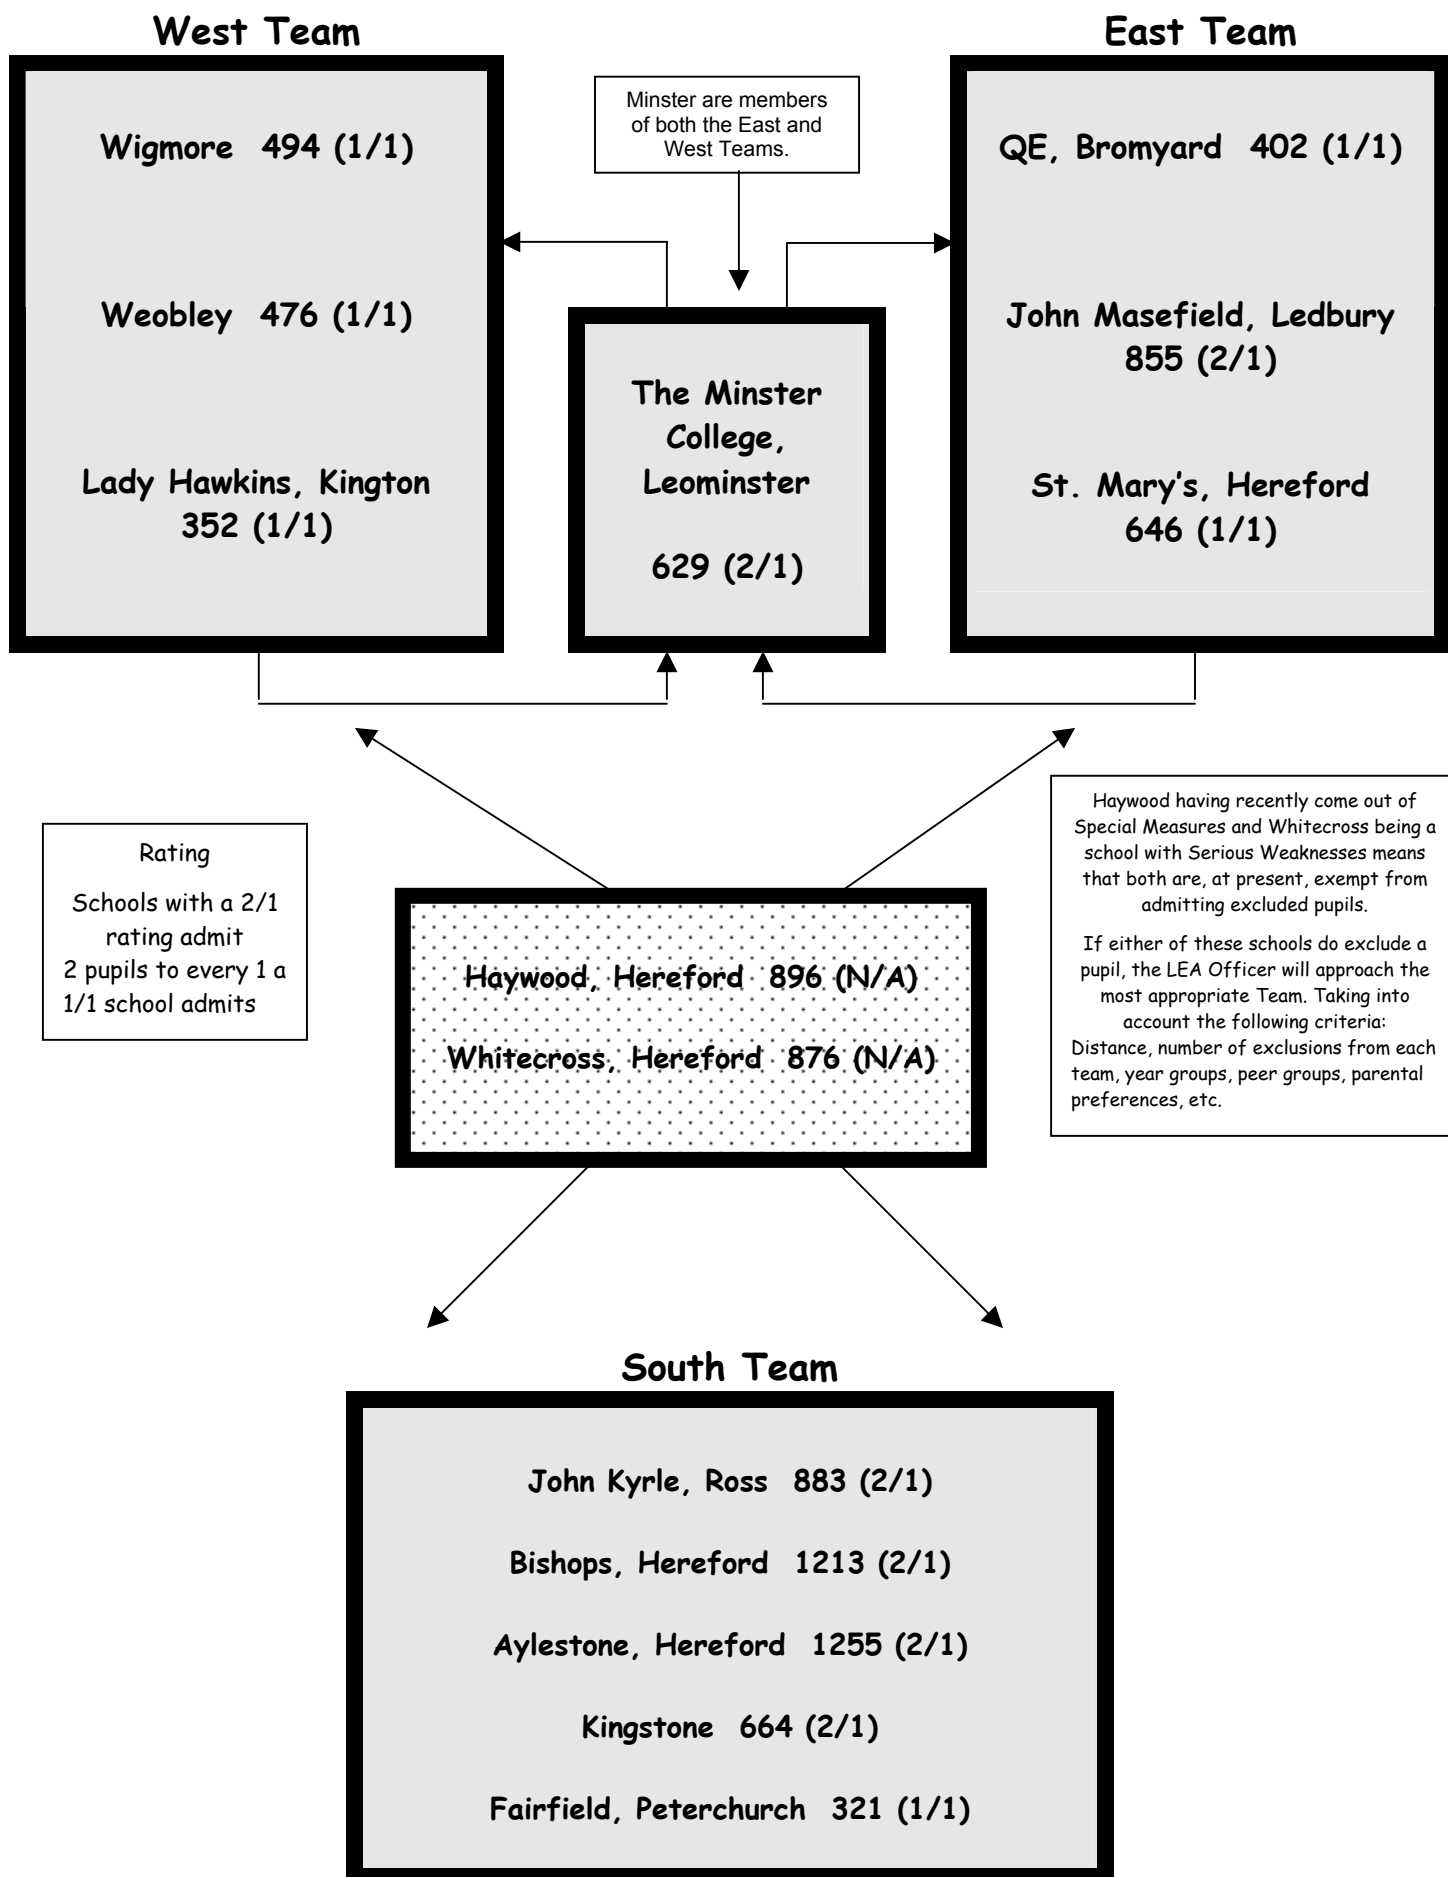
West Team

Wigmore 494 (1/1)

Weobley 476 (1/1)

Lady Hawkins, Kington 352 (1/1)

Minster are members of both the East and West Teams.

The Minster College, Leominster

629 (2/1)

East Team

QE, Bromyard 402 (1/1)

John Masefield, Ledbury 855 (2/1)

St. Mary's, Hereford 646 (1/1)

Rating

Schools with a 2/1 rating admit 2 pupils to every 1 a 1/1 school admits

Haywood, Hereford 896 (N/A)

Whitecross, Hereford 876 (N/A)

Haywood having recently come out of Special Measures and Whitecross being a school with Serious Weaknesses means that both are, at present, exempt from admitting excluded pupils.

If either of these schools do exclude a pupil, the LEA Officer will approach the most appropriate Team. Taking into account the following criteria: Distance, number of exclusions from each team, year groups, peer groups, parental preferences, etc.

South Team

John Kyrle, Ross 883 (2/1)

Bishops, Hereford 1213 (2/1)

Aylestone, Hereford 1255 (2/1)

Kingstone 664 (2/1)

Fairfield, Peterchurch 321 (1/1)